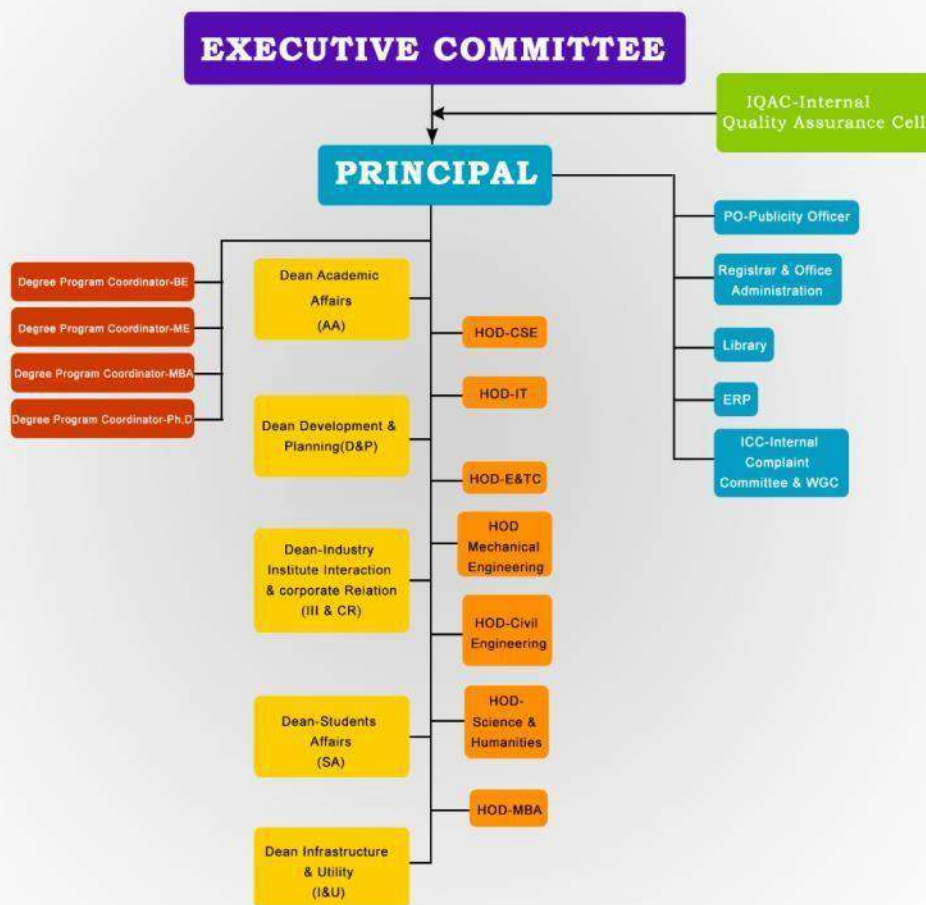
EXECUTIVE COMMITTEE

IQAC-Internal Quality Assurance Cell

PRINCIPAL

Degree Program Coordinator-BE

Degree Program Coordinator-ME

Degree Program Coordinator-MBA

Degree Program Coordinator-Ph.D

Dean Academic Affairs (AA)

HOD-CSE

HOD-IT

Dean Development & Planning(D&P)

HOD-E&TC

HOD Mechanical Engineering

Dean-Industry Institute Interaction & corporate Relation (III & CR)

HOD-Civil Engineering

HOD-Science & Humanities

Dean-Students Affairs (SA)

HOD-MBA

Dean Infrastructure & Utility (I&U)

PO-Publicity Officer

Registrar & Office Administration

Library

ERP

ICC-Internal Complaint Committee & WGC